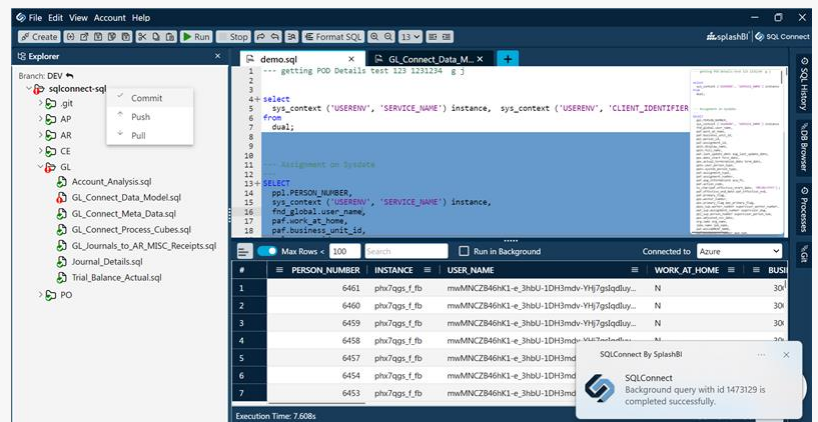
File Edit View Account Help

Create Run Stop Format SQL 13 splashBI SQL Connect

Explorer

Branch: DEV

sqlconnect-sql

.git

AP

AR

CE

GL

Account_Analysis.sql

GL_Connect_Data_Model.sql

GL_Connect_Meta_Data.sql

GL_Connect_Process_Cubes.sql

GL_Journals_to_AR_MISC_Receipts.sql

Journal_Details.sql

Trial_Balance_Actual.sql

PO

Commit

Push

Pull

demo.sql GL_Connect_Data_M... +

1 --- getting POD Details test 123 1231234 g j
2
3
4 select
5 sys_context ('USERENV', 'SERVICE_NAME') instance, sys_context ('USERENV', 'CLIENT_IDENTIFIER
6 from
7 dual;
8
9
10
11 --- Assignment on Sysdate
12
13 SELECT
14 ppl.PERSON_NUMBER,
15 sys_context ('USERENV', 'SERVICE_NAME') instance,
16 fnd_global.user_name,
17 paf.work_at_home,
18 paf.business_unit_id,

SQL History DB Browser Processes Git

Max Rows < 100 Search Run in Background Connected to Azure

| # | PERSON_NUMBER | INSTANCE | USER_NAME | WORK_AT_HOME | BUSI |
|---|---|---|---|---|---|
| 1 | 6461 | phx7qgs_f_fb | mwMNCZB46hK1-e_3hbU-1DH3mdv-YHj7gsIqdluy... | N | 30( |
| 2 | 6460 | phx7qgs_f_fb | mwMNCZB46hK1-e_3hbU-1DH3mdv-YHj7gsIqdluy... | N | 30( |
| 3 | 6459 | phx7qgs_f_fb | mwMNCZB46hK1-e_3hbU-1DH3mdv-YHj7gsIqdluy... | N | 30( |
| 4 | 6458 | phx7qgs_f_fb | mwMNCZB46hK1-e_3hbU-1DH3mdv-YHj7gsIqdluy... | N | 30( |
| 5 | 6457 | phx7qgs_f_fb | mwMNCZB46hK1-e_3hbU-1DH3mdv-YHj7gsIqdluy... | N | |
| 6 | 6454 | phx7qgs_f_fb | mwMNCZB46hK1-e_3hbU-1DH3mdv-YHj7gsIqdluy... | N | |
| 7 | 6453 | phx7qgs_f_fb | mwMNCZB46hK1-e_3hbU-1DH3mdv-YHj7gsIqdluy... | N | |

SQLConnect By SplashBI

SQLConnect
Background query with id 1473129 is completed successfully.

Execution Time: 7.608s